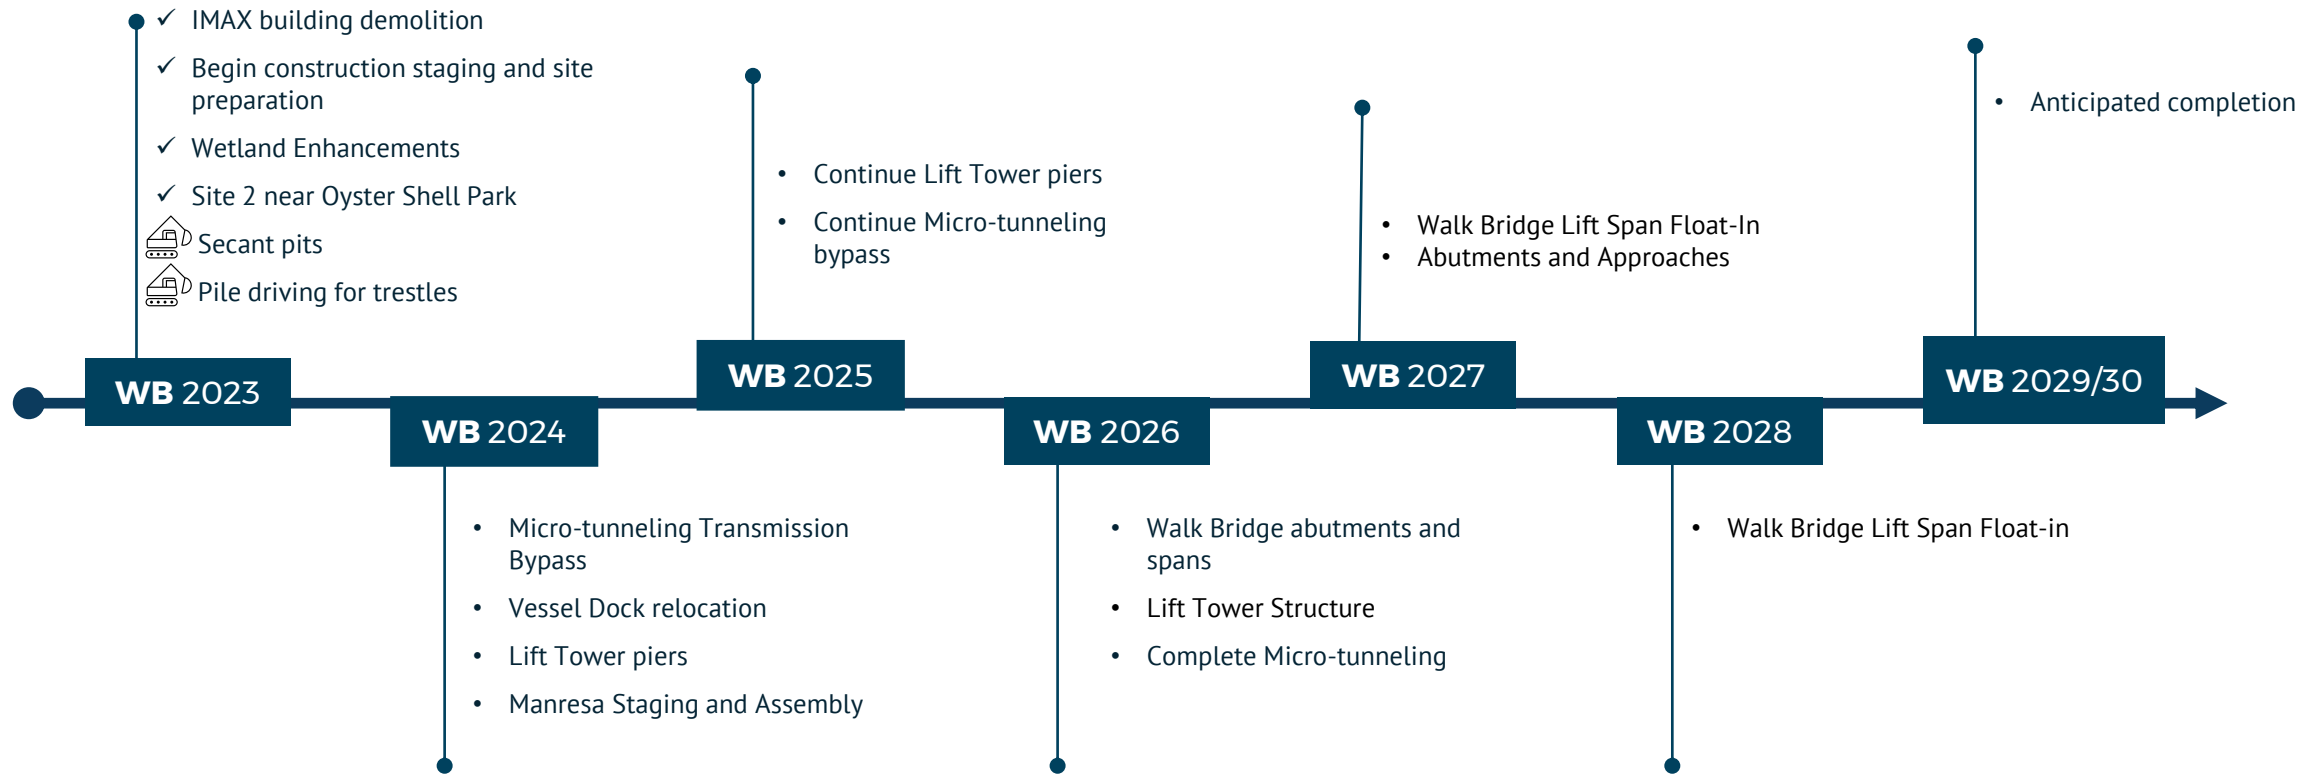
✓ IMAX building demolition
✓ Begin construction staging and site preparation
✓ Wetland Enhancements
✓ Site 2 near Oyster Shell Park
Secant pits
Pile driving for trestles

WB 2023

WB 2024

- Micro-tunneling Transmission Bypass
- Vessel Dock relocation
- Lift Tower piers
- Manresa Staging and Assembly

- Continue Lift Tower piers
- Continue Micro-tunneling bypass

WB 2025

WB 2026

- Walk Bridge abutments and spans
- Lift Tower Structure
- Complete Micro-tunneling

- Walk Bridge Lift Span Float-In
- Abutments and Approaches

WB 2027

WB 2028

- Walk Bridge Lift Span Float-in

- Anticipated completion

WB 2029/30